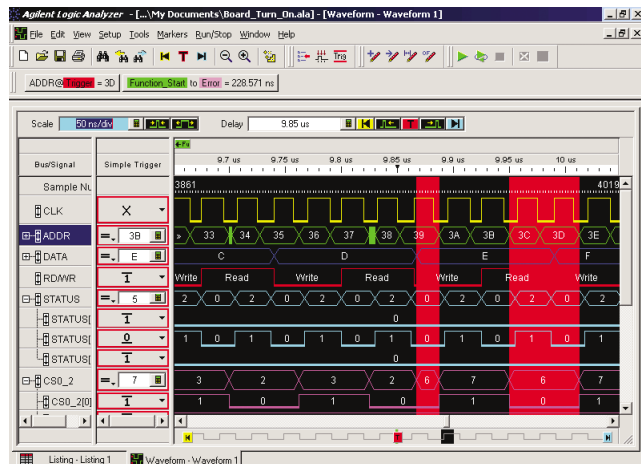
Agilent Logic Analyzer - [...\My Documents\Board_Turn_On.ala] - [Waveform - Waveform 1]

File Edit View Setup Tools Markers Run/Stop Window Help

ADDR@ Trigger = 3D Function_Start to Error = 228.571 ns

Scale 50 ns/div Delay 9.85 us

9.7 us 9.75 us 9.8 us 9.85 us 9.9 us 9.95 us 10 us

| Bus/Signal | Simple Trigger |
|---|---|
| Sample Nu | |
| CLK | X |
| ADDR | = 3B |
| DATA | = E |
| RD/WR | |
| STATUS | = 5 |
| STATUS[ | 1 |
| STATUS[ | 0 |
| STATUS[ | 1 |
| CS0_2 | = 7 |
| CS0_2[0] | 1 |

3861 4019

33 34 35 36 37 38 39 3A 3B 3C 3D 3E

C D E F

Write Read Write Read Write Read Write

2 0 2 0 2 0 2 0 2 0 2 0 2

0

1 0 1 0 1 0 1 0 1 0 1 0

0

3 2 3 2 6 7 6 7

1 0 1 0 1 0 1

Listing - Listing 1 Waveform - Waveform 1